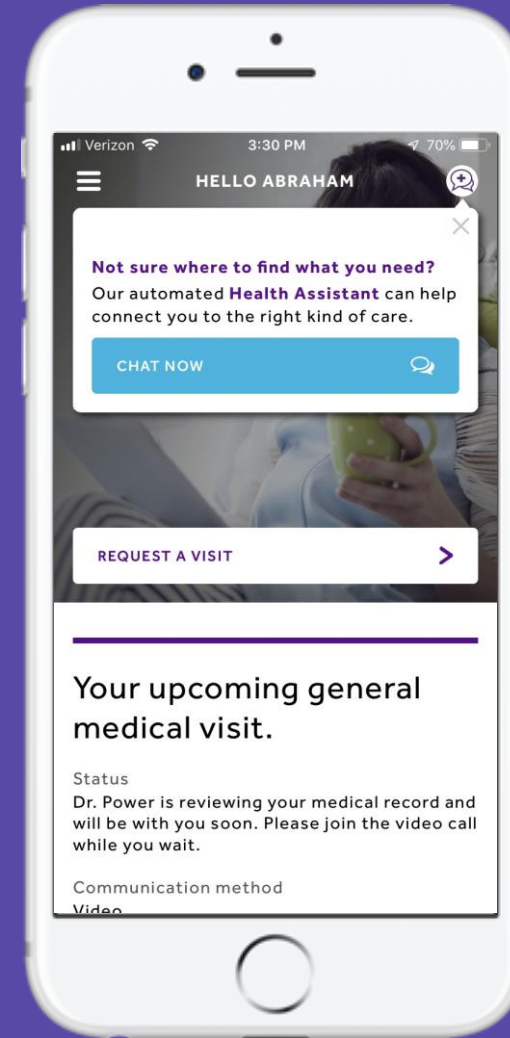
Verizon 3:30 PM 70%

HELLO ABRAHAM

Not sure where to find what you need?
Our automated Health Assistant can help connect you to the right kind of care.

CHAT NOW

REQUEST A VISIT

Your upcoming general medical visit.

Status
Dr. Power is reviewing your medical record and will be with you soon. Please join the video call while you wait.

Communication method
Video